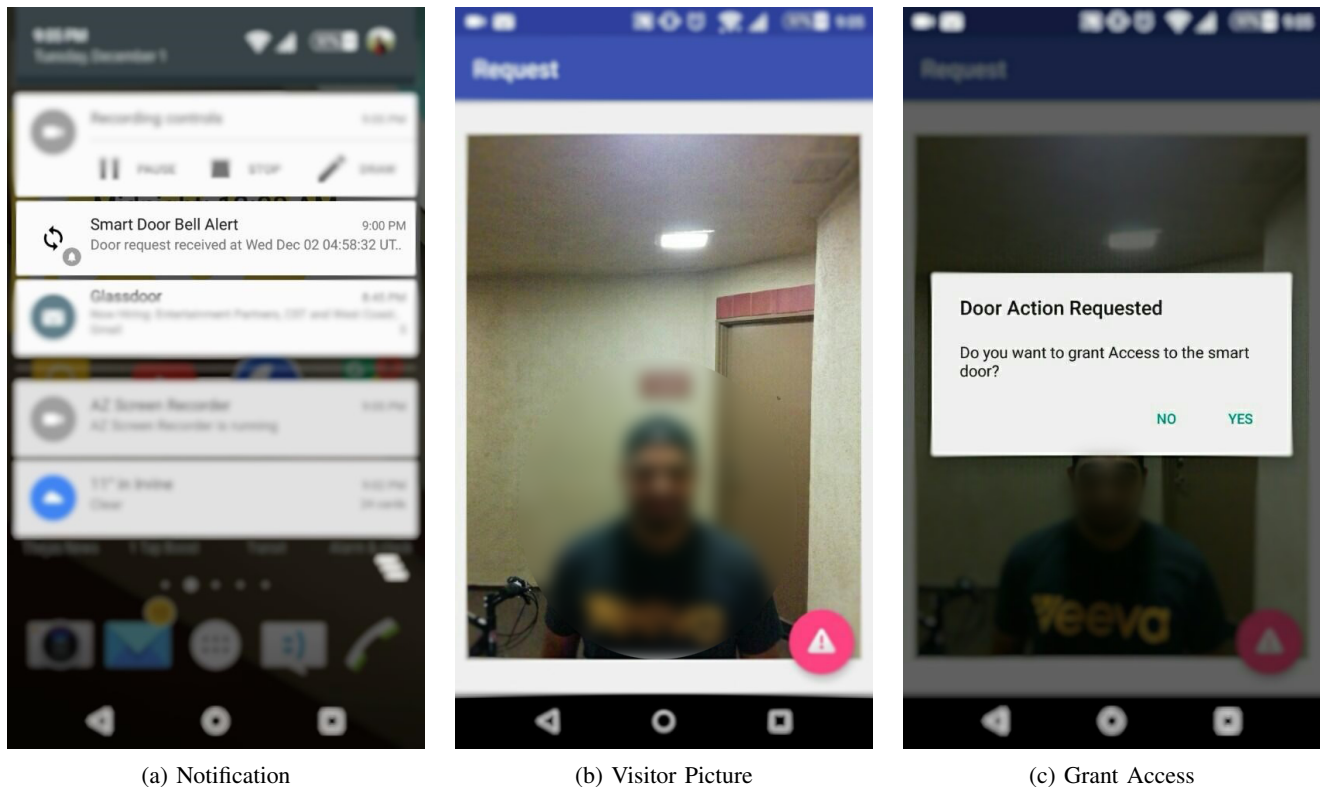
9:05 PM
Tuesday, December 1

Recording controls
PAUSE
STOP
DRAW

Smart Door Bell Alert 9:00 PM
Door request received at Wed Dec 02 04:58:32 UT..

Glassdoor 8:45 PM

AZ Screen Recorder
AZ Screen Recorder is running

Clear

Request

Request

Door Action Requested

Do you want to grant Access to the smart door?

NO YES

veeva

(a) Notification

(b) Visitor Picture

(c) Grant Access